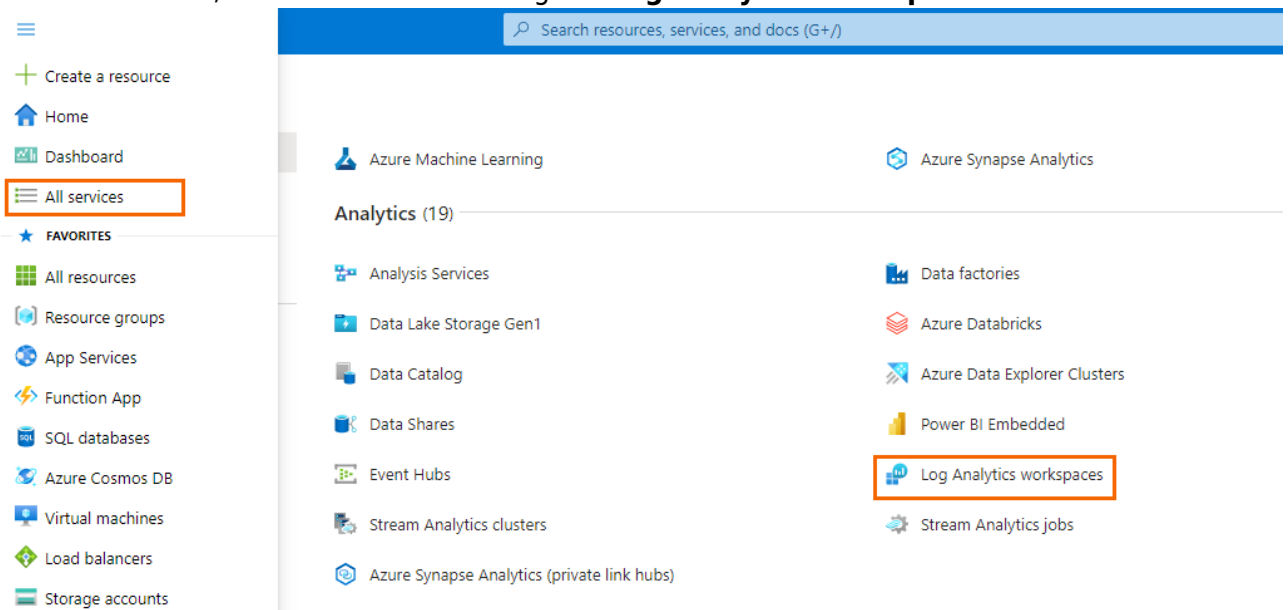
Search resources, services, and docs (G+/)

Create a resource
Home
Dashboard
All services
FAVORITES
All resources
Resource groups
App Services
Function App
SQL databases
Azure Cosmos DB
Virtual machines
Load balancers
Storage accounts

Azure Machine Learning
Azure Synapse Analytics

Analytics (19)

Analysis Services
Data factories
Data Lake Storage Gen1
Azure Databricks
Data Catalog
Azure Data Explorer Clusters
Data Shares
Power BI Embedded
Event Hubs
Log Analytics workspaces
Stream Analytics clusters
Stream Analytics jobs
Azure Synapse Analytics (private link hubs)